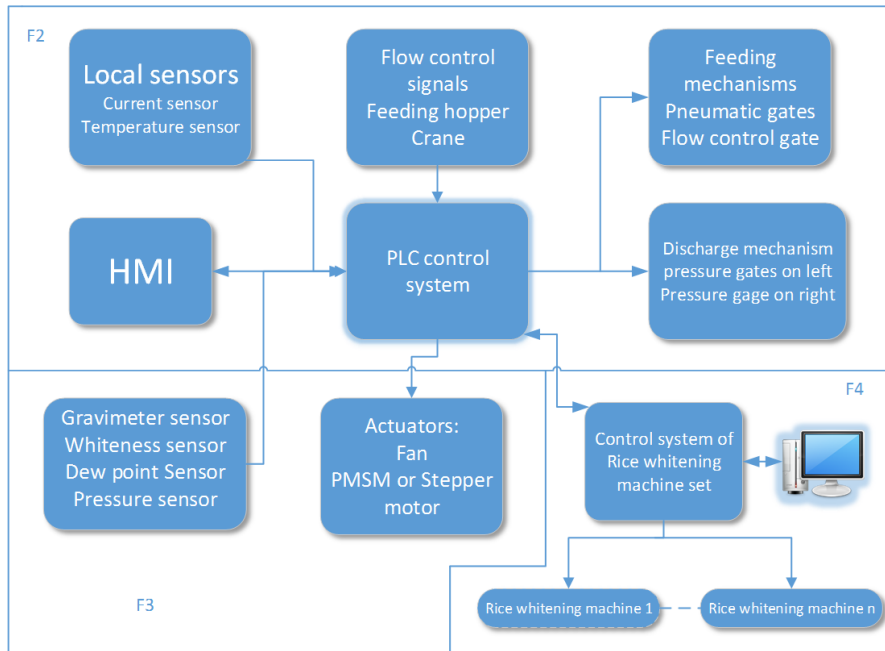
F2

Local sensors
Current sensor
Temperature sensor

Flow control signals
Feeding hopper
Crane

Feeding mechanisms
Pneumatic gates
Flow control gate

HMI

PLC control system

Discharge mechanism
pressure gates on left
Pressure gage on right

F4

Gravimeter sensor
Whiteness sensor
Dew point Sensor
Pressure sensor

Actuators:
Fan
PMSM or Stepper motor

Control system of Rice whitening machine set

F3

Rice whitening machine 1

Rice whitening machine n